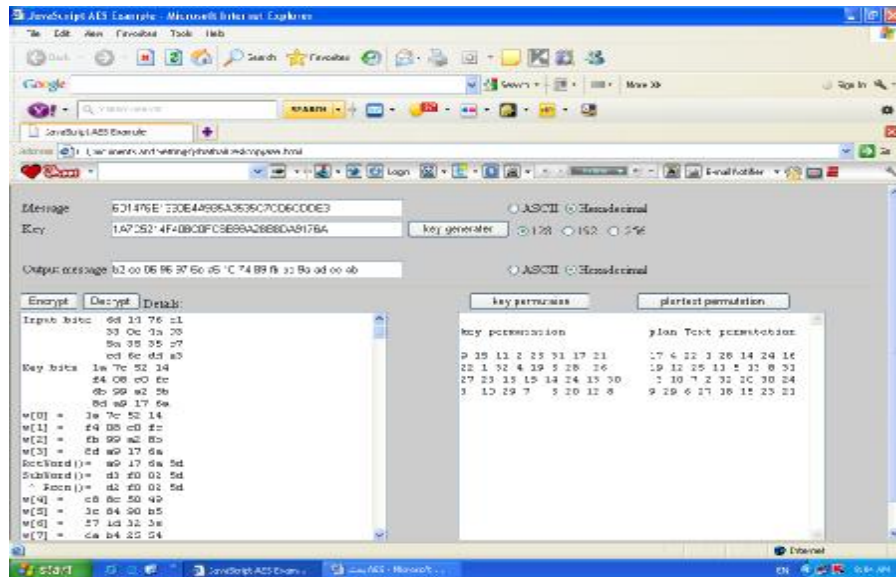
JavaScript AES Example - Microsoft Internet Explorer
File Edit View Favorites Tools Help
Back Search Favorites
Google
Sign In
SEARCH
JavaScript AES Example
Address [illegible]
Message 6D1476E1330E44598A3535C7CD6CDDE3
Key 1A7C5214F40B0CFC5B99A2B8BDA91768A
key generater 128 192 256
ASCII Hexadecimal
Output message b2 cc 06 96 37 6c d5 7c 74 89 fb 3c 9a ad cc ab
ASCII Hexadecimal
Encrypt Decrypt Details:
key permutaion plaintext permutation
Input bits 6d 14 76 e1
33 0e 4a 35
5a 35 35 c7
cd 6c dd e3
Key bits 1a 7c 52 14
f4 0b c0 fc
6b 99 a2 8b
8d a9 17 6a
w[0] = 1a 7c 52 14
w[1] = f4 0b c0 fc
w[2] = 6b 99 a2 8b
w[3] = 8d a9 17 6a
RotWord()= a9 17 6a 8d
SubWord()= d3 f0 02 5d
^ Rcon()= d2 f0 02 5d
w[4] = c8 8c 50 49
w[5] = 3c 84 90 b5
w[6] = 57 1d 32 3e
w[7] = da b4 25 54
key permutation plan Text permutation
9 15 11 2 25 31 17 21 17 6 22 1 28 14 24 16
22 1 32 4 19 5 28 16 19 12 25 13 5 27 8 31
27 23 13 15 14 24 13 30 3 10 7 2 32 20 30 24
3 10 29 7 5 20 12 8 9 29 6 17 18 15 23 21
Internet
start JavaScript AES Exam... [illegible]AES - Microsoft...